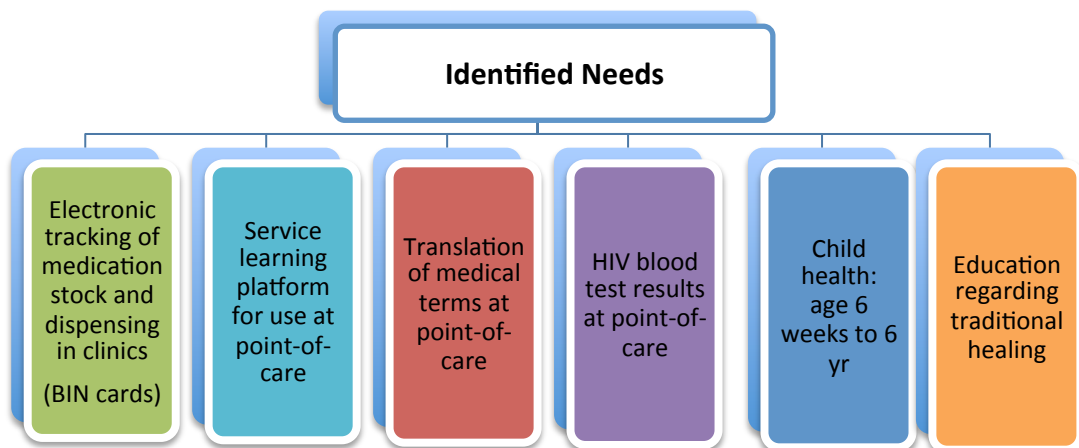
Identified Needs

Electronic tracking of medication stock and dispensing in clinics

(BIN cards)

Service learning platform for use at point-of-care

Translation of medical terms at point-of-care

HIV blood test results at point-of-care

Child health: age 6 weeks to 6 yr

Education regarding traditional healing